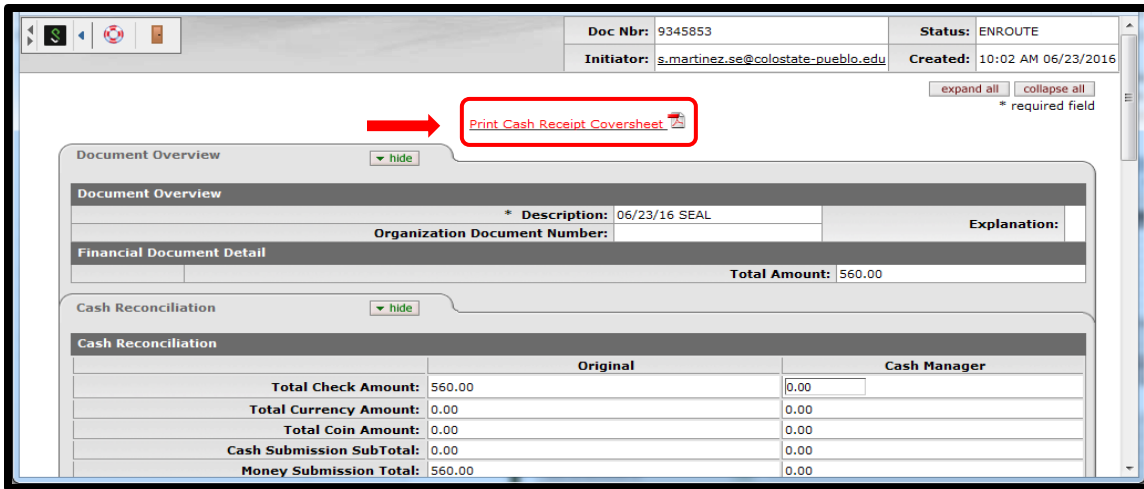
| Doc Nbr: | 9345853 | Status: | ENROUTE |
|---|---|---|---|
| Initiator: | s.martinez.se@colostate-pueblo.edu | Created: | 10:02 AM 06/23/2016 |

expand all collapse all
* required field

Print Cash Receipt Coversheet

Document Overview hide

Document Overview

| * Description: | 06/23/16 SEAL | Explanation: | |
|---|---|---|---|
| Organization Document Number: | | | |

Financial Document Detail

| | Total Amount: | 560.00 |
|---|---|---|

Cash Reconciliation hide

Cash Reconciliation

| | Original | Cash Manager |
|---|---|---|
| Total Check Amount: | 560.00 | 0.00 |
| Total Currency Amount: | 0.00 | 0.00 |
| Total Coin Amount: | 0.00 | 0.00 |
| Cash Submission SubTotal: | 0.00 | 0.00 |
| Money Submission Total: | 560.00 | 0.00 |